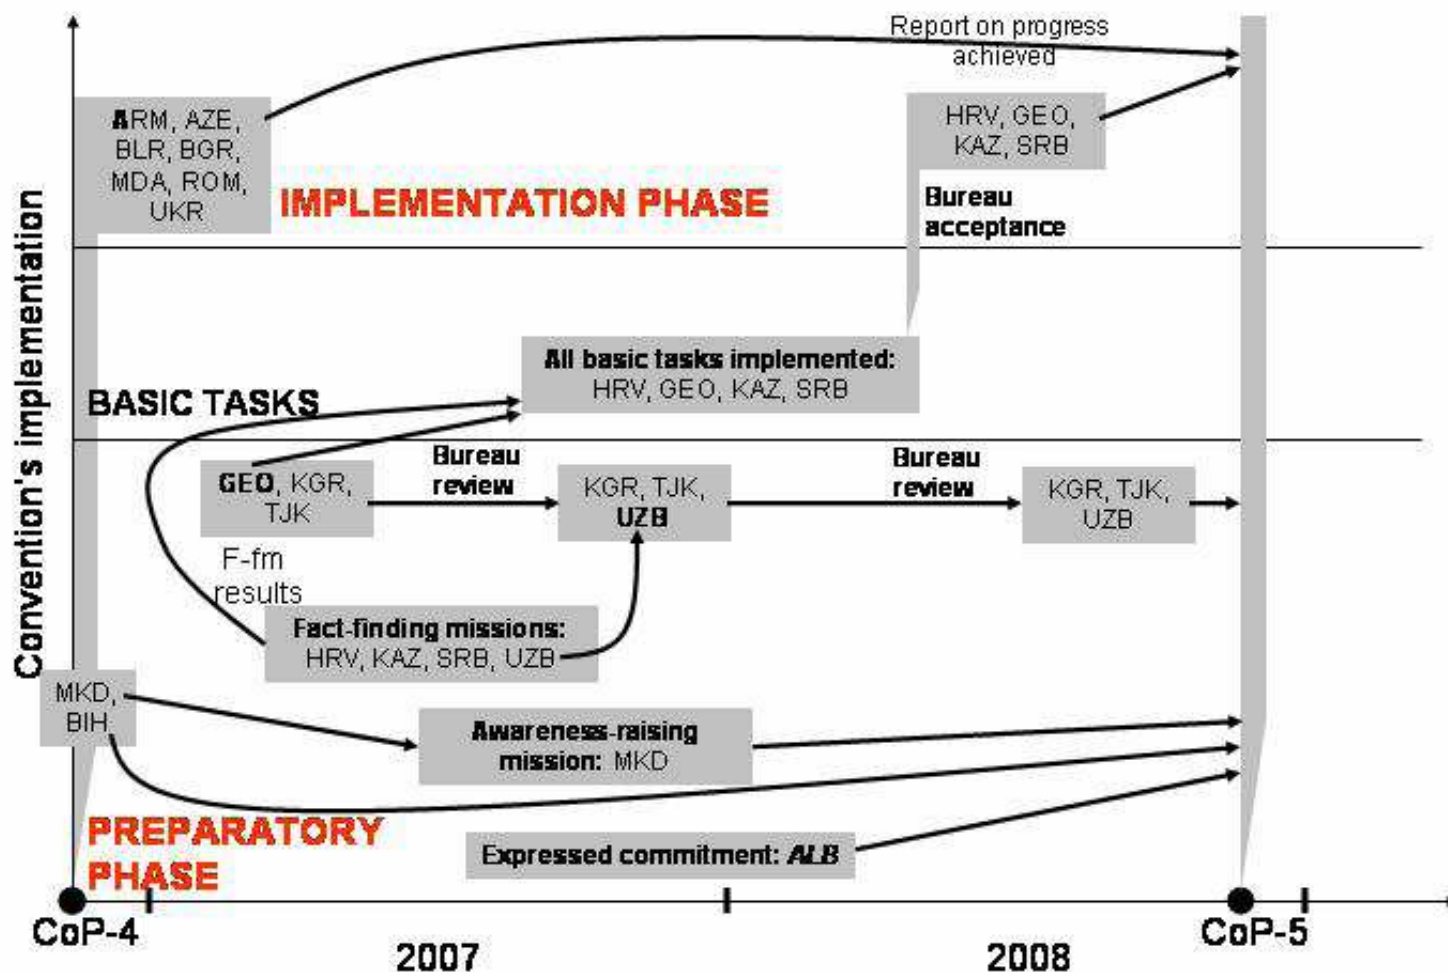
Report on progress achieved

ARM, AZE, BLR, BGR, MDA, ROM, UKR

IMPLEMENTATION PHASE

HRV, GEO, KAZ, SRB

Bureau acceptance

Convention's implementation

All basic tasks implemented: HRV, GEO, KAZ, SRB

BASIC TASKS

GEO, KGR, TJK

Bureau review

KGR, TJK, UZB

Bureau review

KGR, TJK, UZB

F-fm results

Fact-finding missions: HRV, KAZ, SRB, UZB

MKD, BIH

Awareness-raising mission: MKD

PREPARATORY PHASE

Expressed commitment: ALB

CoP-4

2007

2008

CoP-5